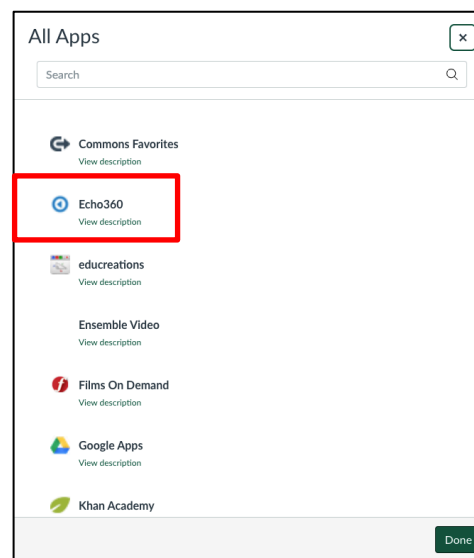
All Apps

×

Search

Commons Favorites
View description

Echo360
View description

educreations
View description

Ensemble Video
View description

Films On Demand
View description

Google Apps
View description

Khan Academy

Done